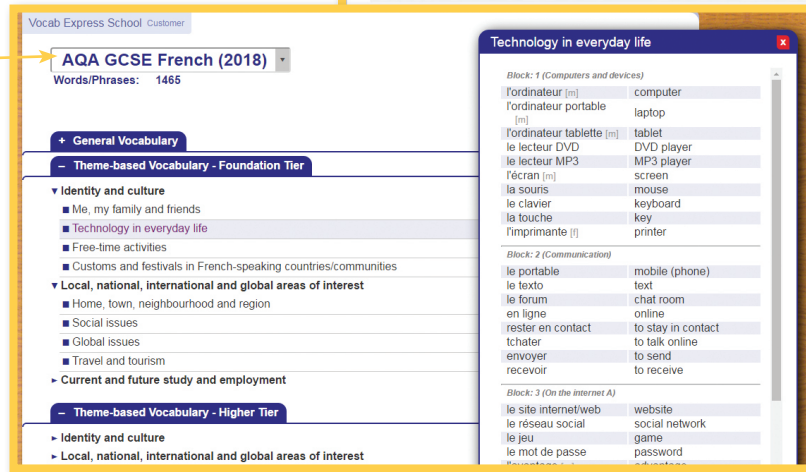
Vocab Express School Customer

AQA GCSE French (2018)

Words/Phrases: 1465

+ General Vocabulary

– Theme-based Vocabulary - Foundation Tier

▾ Identity and culture

■ Me, my family and friends

■ Technology in everyday life

■ Free-time activities

■ Customs and festivals in French-speaking countries/communities

▾ Local, national, international and global areas of interest

■ Home, town, neighbourhood and region

■ Social issues

■ Global issues

■ Travel and tourism

▸ Current and future study and employment

– Theme-based Vocabulary - Higher Tier

▸ Identity and culture

▸ Local, national, international and global areas of interest

Technology in everyday life

x

Block: 1 (Computers and devices)

| | |
|---|---|
| l'ordinateur [m] | computer |
| l'ordinateur portable [m] | laptop |
| l'ordinateur tablette [m] | tablet |
| le lecteur DVD | DVD player |
| le lecteur MP3 | MP3 player |
| l'écran [m] | screen |
| la souris | mouse |
| le clavier | keyboard |
| la touche | key |
| l'imprimante [f] | printer |

Block: 2 (Communication)

| | |
|---|---|
| le portable | mobile (phone) |
| le texto | text |
| le forum | chat room |
| en ligne | online |
| rester en contact | to stay in contact |
| tchater | to talk online |
| envoyer | to send |
| recevoir | to receive |

Block: 3 (On the internet A)

| | |
|---|---|
| le site internet/web | website |
| le réseau social | social network |
| le jeu | game |
| le mot de passe | password |
| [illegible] | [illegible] |